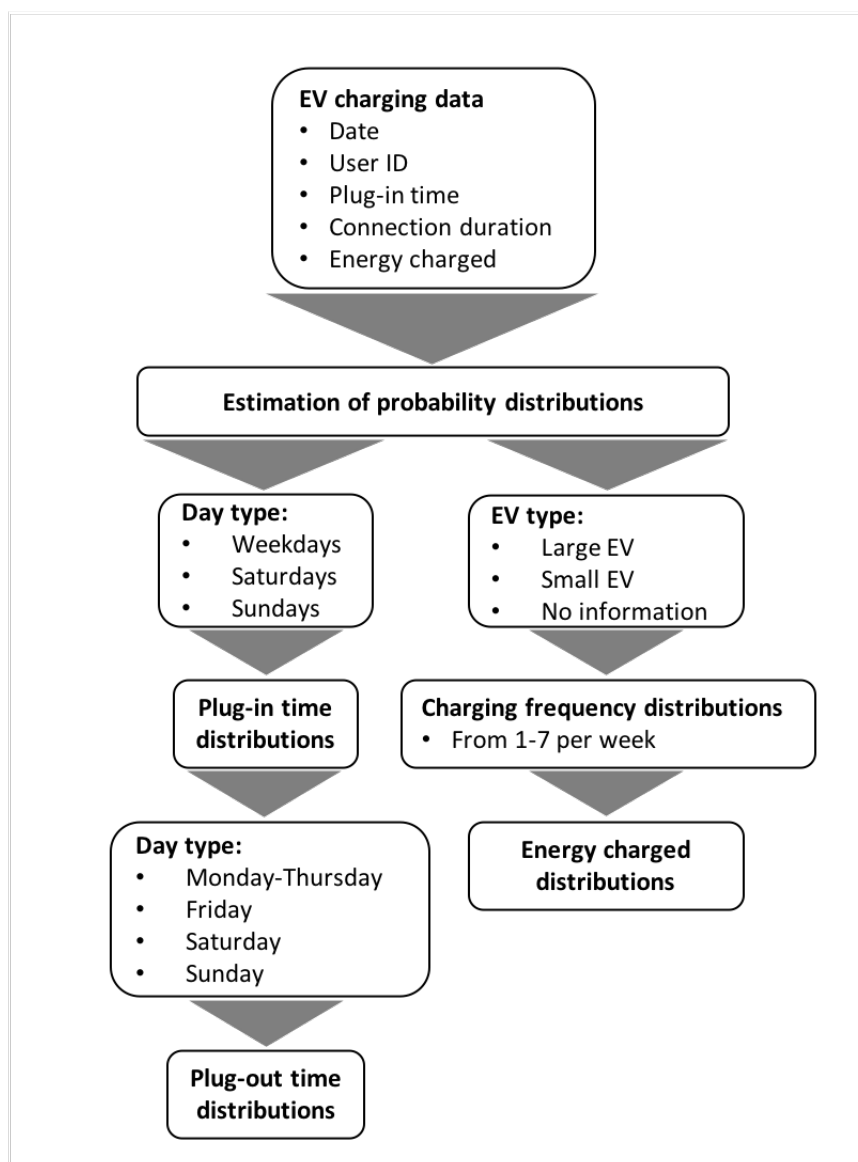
**EV charging data**
- Date
- User ID
- Plug-in time
- Connection duration
- Energy charged

**Estimation of probability distributions**

**Day type:**
- Weekdays
- Saturdays
- Sundays

**Plug-in time distributions**

**Day type:**
- Monday-Thursday
- Friday
- Saturday
- Sunday

**Plug-out time distributions**

**EV type:**
- Large EV
- Small EV
- No information

**Charging frequency distributions**
- From 1-7 per week

**Energy charged distributions**